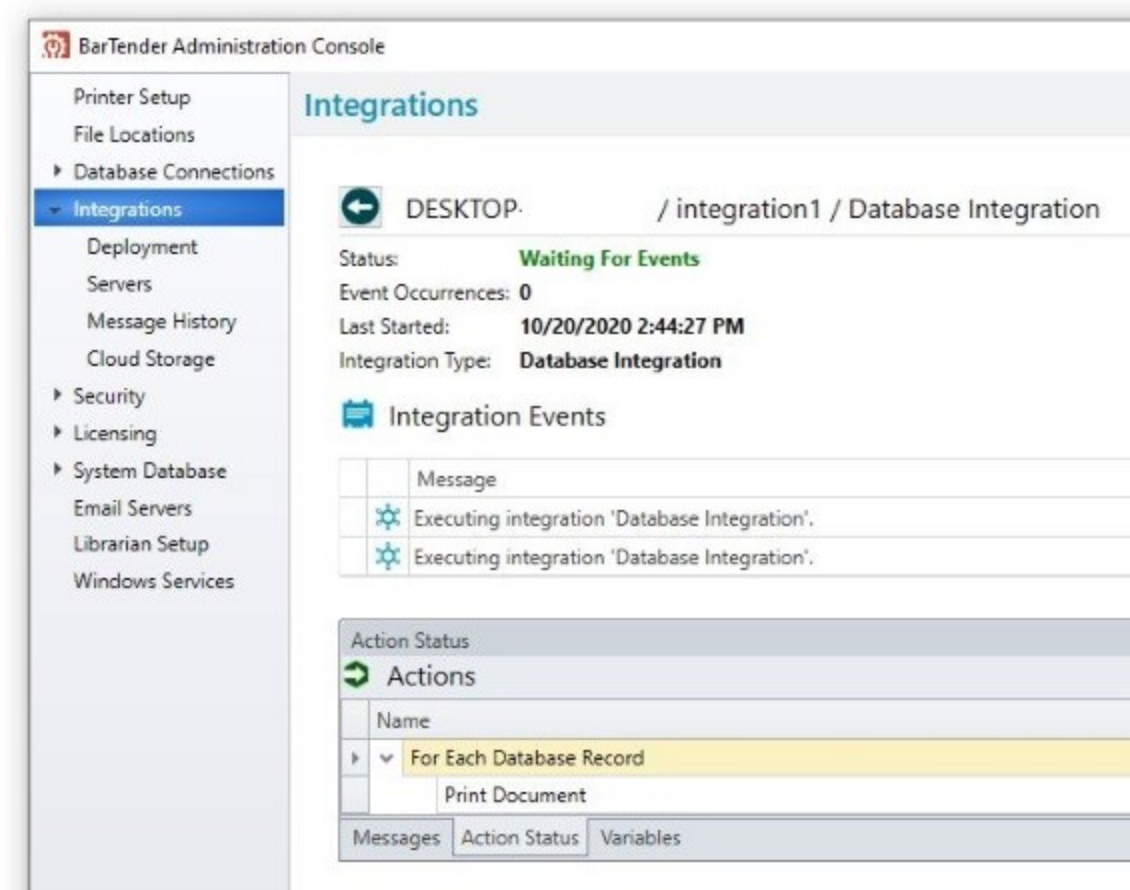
BarTender Administration Console

Printer Setup
File Locations
Database Connections
Integrations
Deployment
Servers
Message History
Cloud Storage
Security
Licensing
System Database
Email Servers
Librarian Setup
Windows Services

Integrations

DESKTOP- / integration1 / Database Integration

Status: Waiting For Events
Event Occurrences: 0
Last Started: 10/20/2020 2:44:27 PM
Integration Type: Database Integration

Integration Events

| Message |
|---|
| Executing integration 'Database Integration'. |
| Executing integration 'Database Integration'. |

Action Status

Actions

| Name |
|---|
| For Each Database Record |
| Print Document |

Messages Action Status Variables